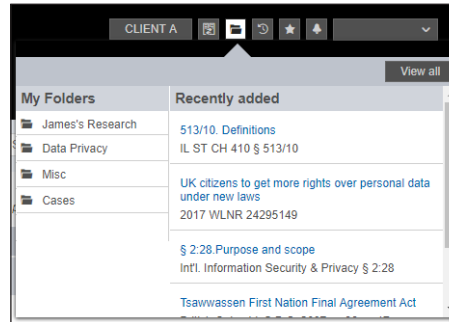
CLIENT A

View all

My Folders

James's Research

Data Privacy

Misc

Cases

Recently added

513/10. Definitions
IL ST CH 410 § 513/10

UK citizens to get more rights over personal data under new laws
2017 WLNR 24295149

§ 2:28.Purpose and scope
Int'l. Information Security & Privacy § 2:28

Tsawwassen First Nation Final Agreement Act
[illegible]